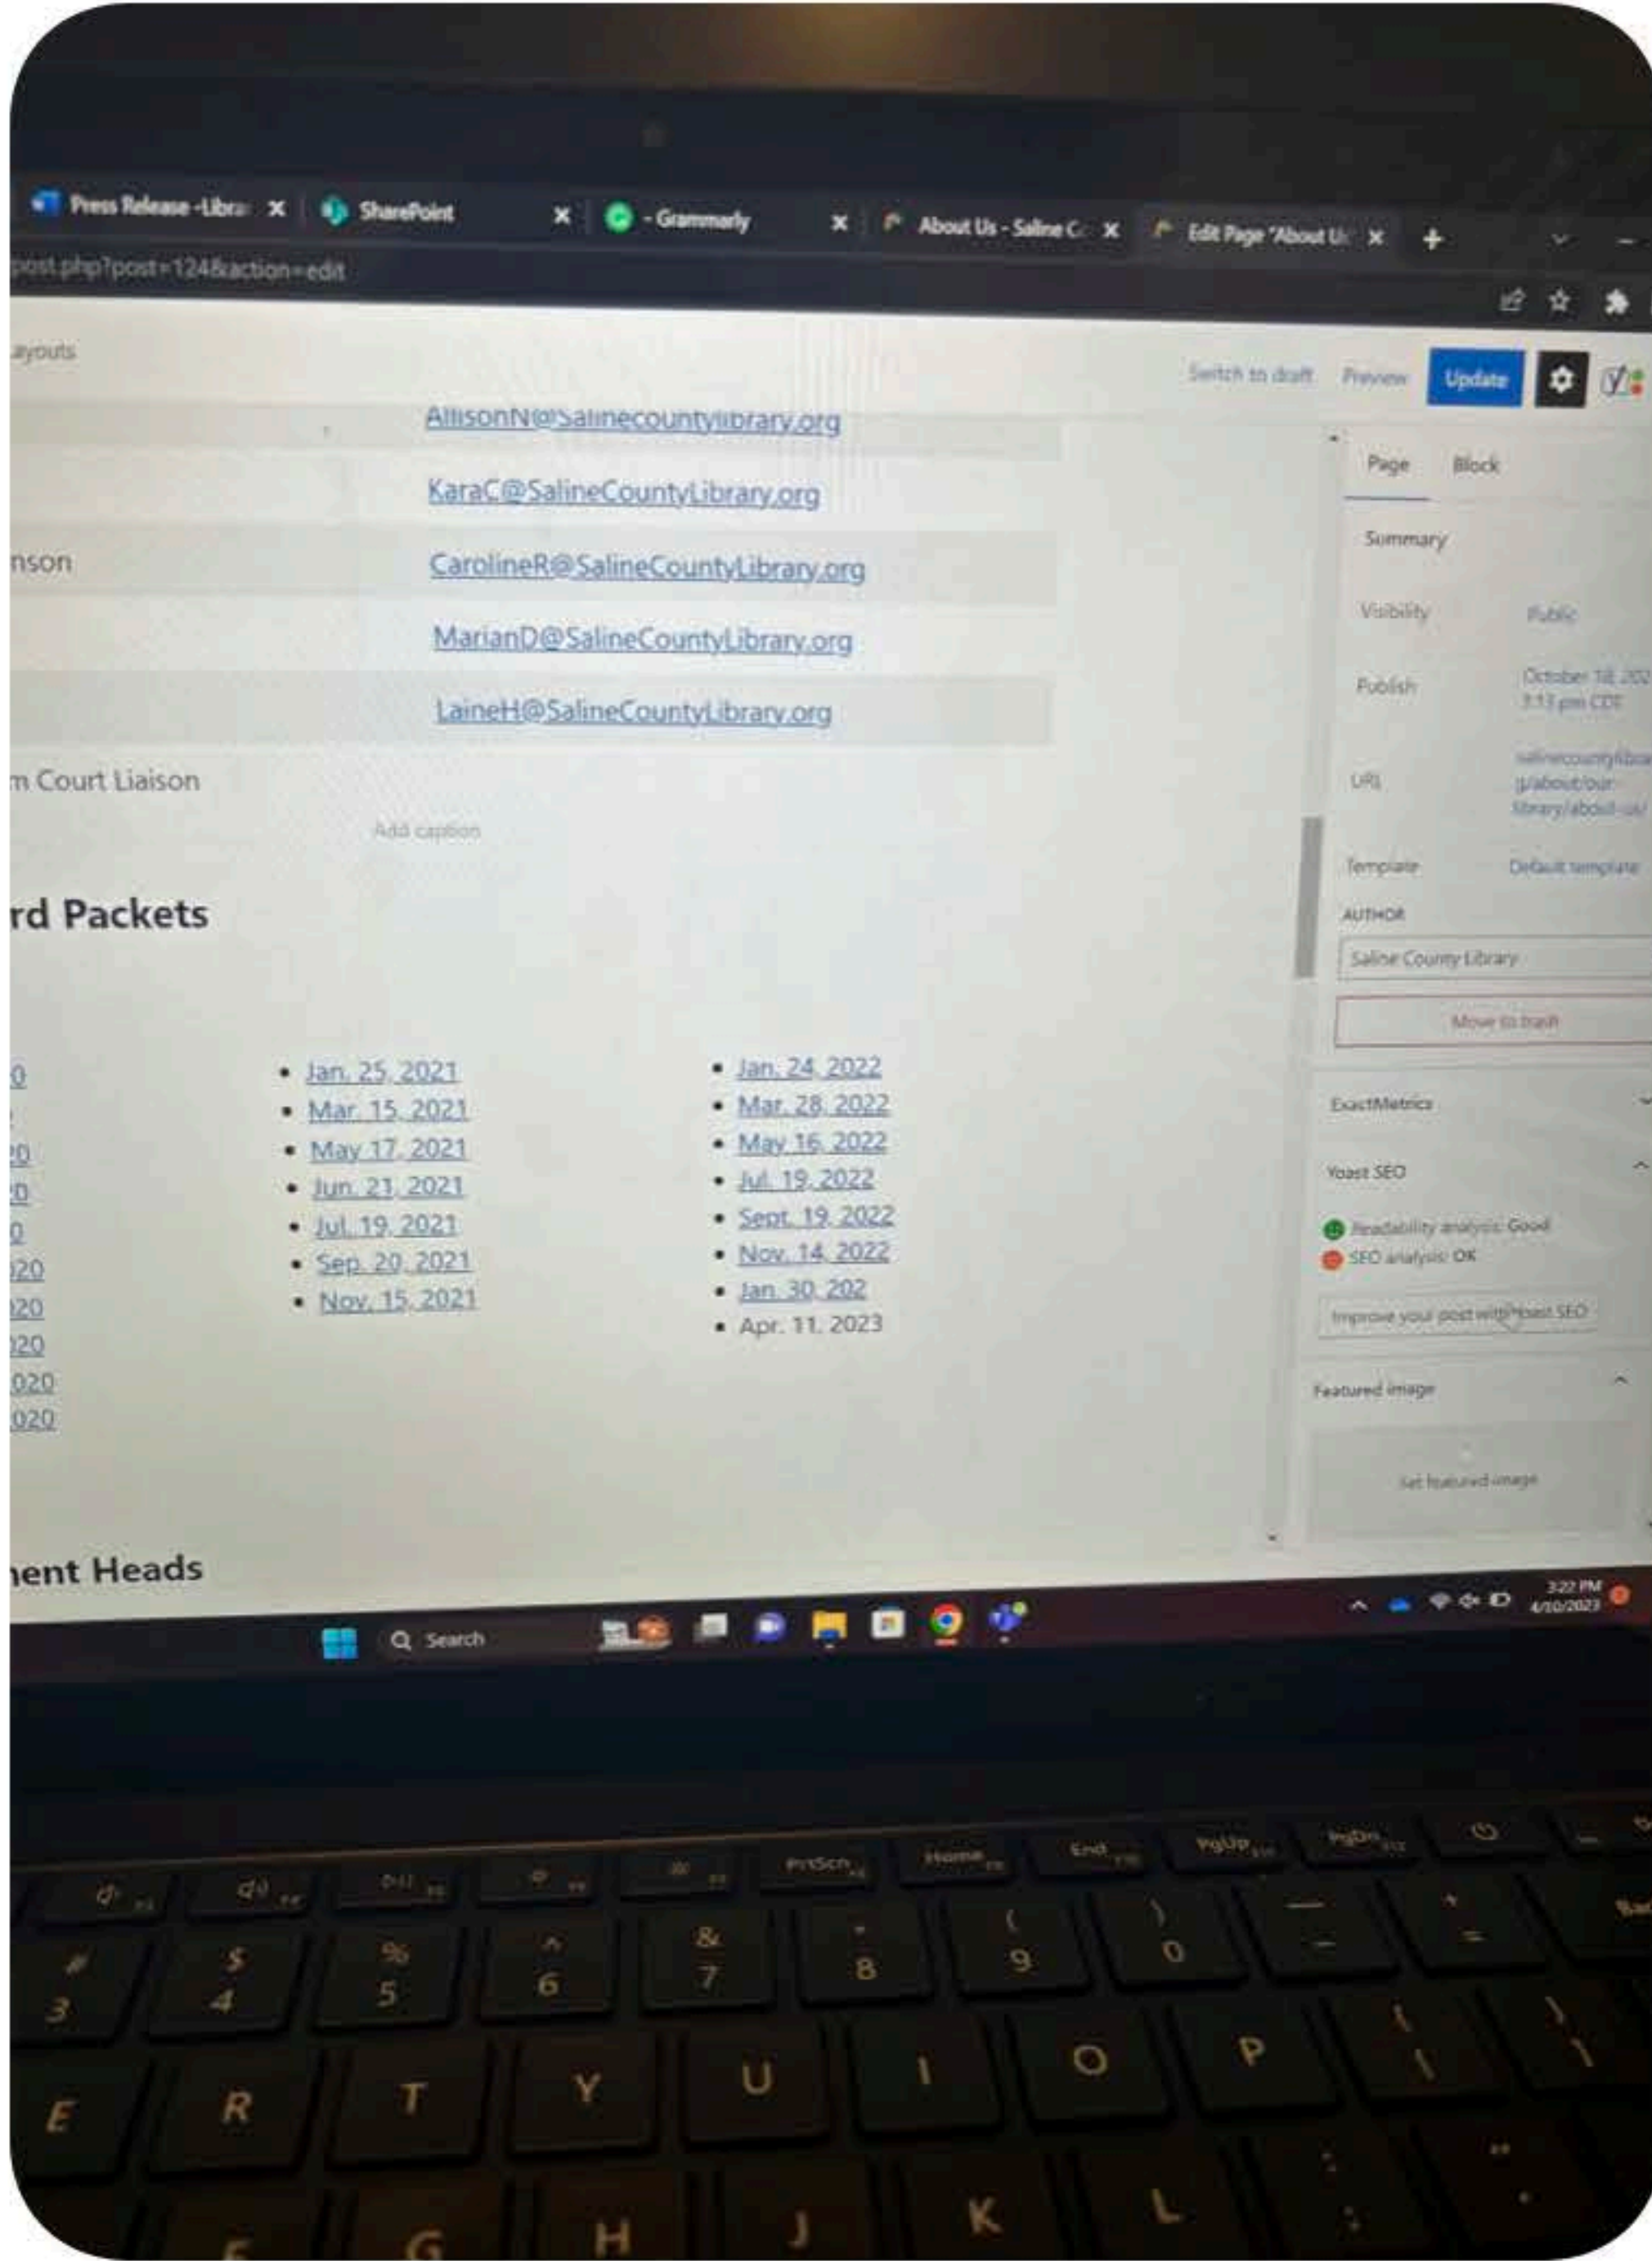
Press Release -Libra
SharePoint
- Grammarly
About Us - Saline C
Edit Page "About U
post.php?post=124&action=edit

ayouts
Switch to draft
Preview
Update

AllisonN@Salinecountylibrary.org
KaraC@SalineCountyLibrary.org
nson CarolineR@SalineCountyLibrary.org
MarianD@SalineCountyLibrary.org
LaineH@SalineCountyLibrary.org
m Court Liaison
Add caption

rd Packets

0
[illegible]
20
0
0
20
20
20
020
020

- Jan. 25, 2021
- Mar. 15, 2021
- May 17, 2021
- Jun. 21, 2021
- Jul. 19, 2021
- Sep. 20, 2021
- Nov. 15, 2021

- Jan. 24, 2022
- Mar. 28, 2022
- May 16, 2022
- Jul. 19, 2022
- Sept. 19, 2022
- Nov. 14, 2022
- Jan. 30, 202
- Apr. 11, 2023

ent Heads

Page
Block
Summary
Visibility Public
Publish October 1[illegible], 202 3:13 pm CDT
URL salinecountylibra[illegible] g/about/our-library/about-us/
Template Default template
AUTHOR
Saline County Library
Move to trash
ExactMetrics
Yoast SEO
Readability analysis: Good
SEO analysis: OK
Improve your post with Yoast SEO
Featured image
Set featured image

Search
3:22 PM
4/10/2023

PrtScn
Home
End
PgUp
PgDn
#
3
$
4
%
5
^
6
&
7
*
8
(
9
)
0
_
-
+
=
E
R
T
Y
U
I
O
P
{
[
}
]
F
G
H
J
K
L
:
;
"
'